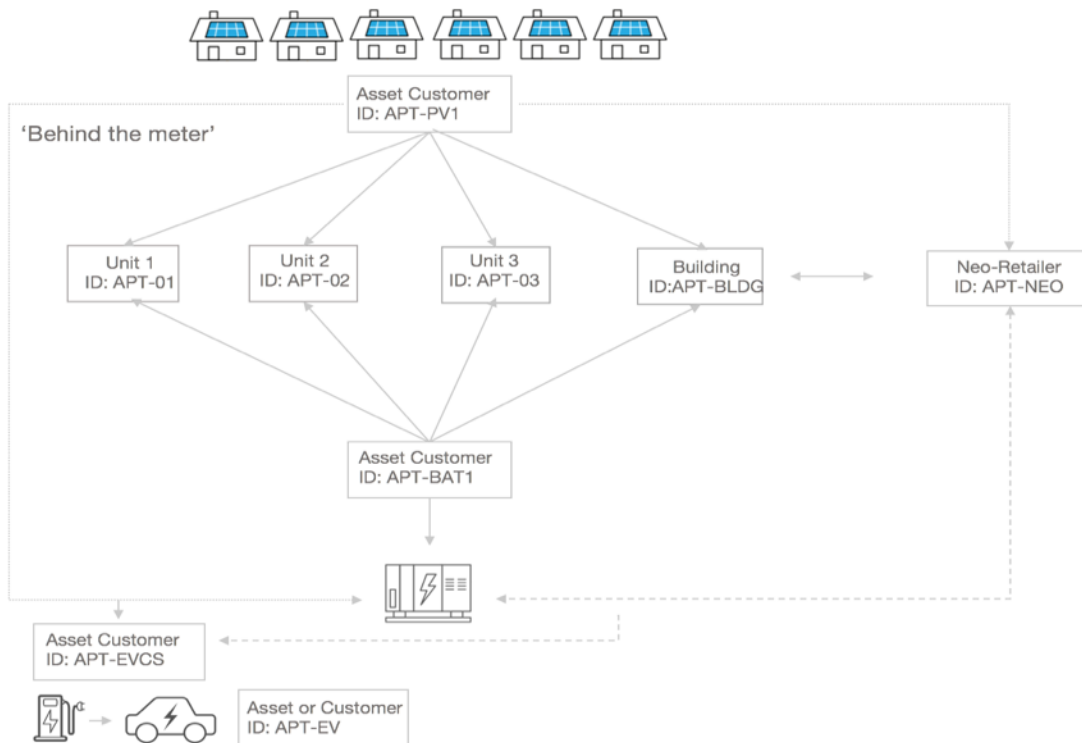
Asset Customer
ID: APT-PV1

'Behind the meter'

Unit 1
ID: APT-01

Unit 2
ID: APT-02

Unit 3
ID: APT-03

Building
ID:APT-BLDG

Neo-Retailer
ID: APT-NEO

Asset Customer
ID: APT-BAT1

Asset Customer
ID: APT-EVCS

Asset or Customer
ID: APT-EV